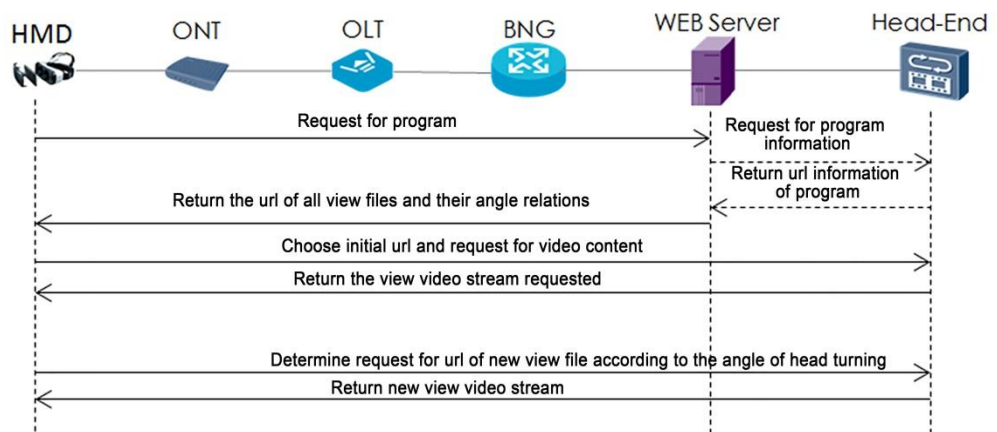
HMD ONT OLT BNG WEB Server Head-End

Request for program

Request for program information

Return url information of program

Return the url of all view files and their angle relations

Choose initial url and request for video content

Return the view video stream requested

Determine request for url of new view file according to the angle of head turning

Return new view video stream